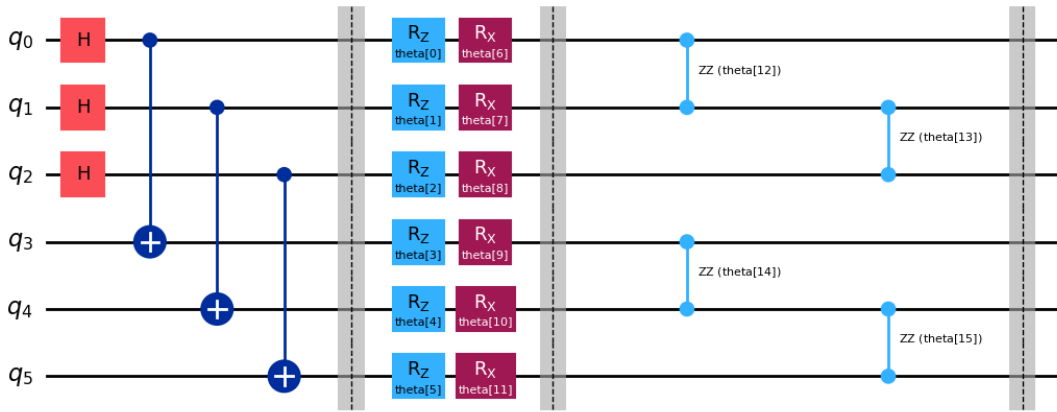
$q_0$ H $R_Z$ theta[0] $R_X$ theta[6] ZZ (theta[12])

$q_1$ H $R_Z$ theta[1] $R_X$ theta[7] ZZ (theta[13])

$q_2$ H $R_Z$ theta[2] $R_X$ theta[8]

$q_3$ $R_Z$ theta[3] $R_X$ theta[9] ZZ (theta[14])

$q_4$ $R_Z$ theta[4] $R_X$ theta[10] ZZ (theta[15])

$q_5$ $R_Z$ theta[5] $R_X$ theta[11]